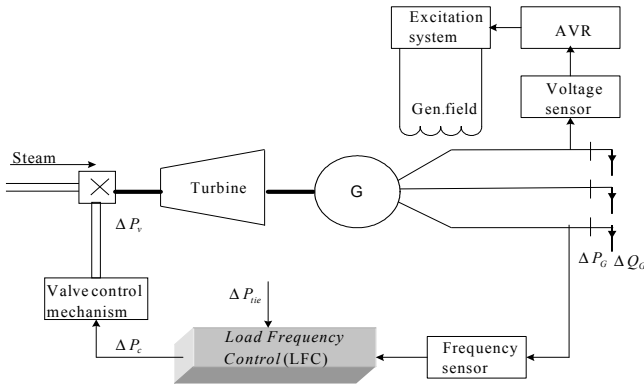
Excitation system

AVR

Gen.field

Voltage sensor

Steam

Turbine

G

$\Delta P_v$

$\Delta P_G$ $\Delta Q_G$

Valve control mechanism

$\Delta P_{tie}$

$\Delta P_c$

*Load Frequency Control* (LFC)

Frequency sensor